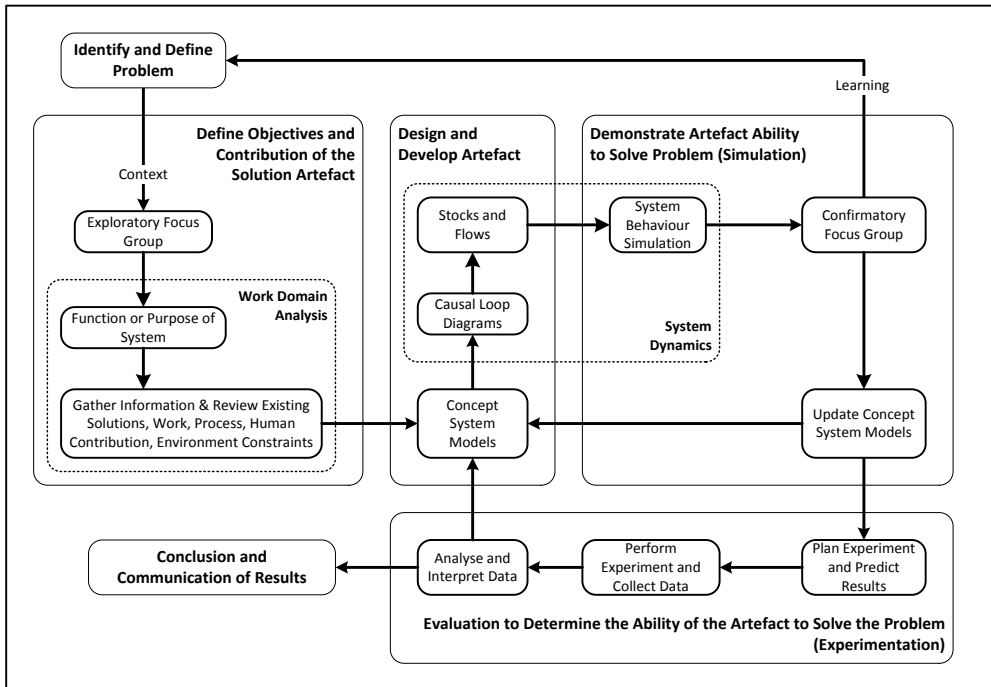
Identify and Define Problem

Learning

Define Objectives and Contribution of the Solution Artefact

Context

Exploratory Focus Group

Work Domain Analysis

Function or Purpose of System

Gather Information & Review Existing Solutions, Work, Process, Human Contribution, Environment Constraints

Design and Develop Artefact

Stocks and Flows

Causal Loop Diagrams

Concept System Models

Demonstrate Artefact Ability to Solve Problem (Simulation)

System Behaviour Simulation

System Dynamics

Confirmatory Focus Group

Update Concept System Models

Conclusion and Communication of Results

Analyse and Interpret Data

Perform Experiment and Collect Data

Plan Experiment and Predict Results

Evaluation to Determine the Ability of the Artefact to Solve the Problem (Experimentation)